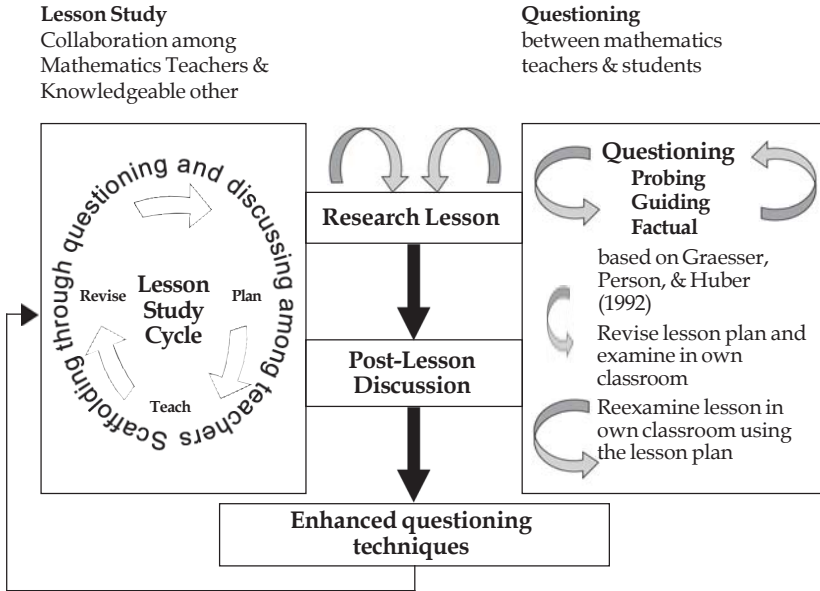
**Lesson Study**
Collaboration among Mathematics Teachers & Knowledgeable other

**Questioning**
between mathematics teachers & students

Scaffolding through questioning and discussing among teachers

Lesson Study Cycle

Plan

Teach

Revise

Research Lesson

Post-Lesson Discussion

Enhanced questioning techniques

Questioning
Probing
Guiding
Factual

based on Graesser, Person, & Huber (1992)

Revise lesson plan and examine in own classroom

Reexamine lesson in own classroom using the lesson plan